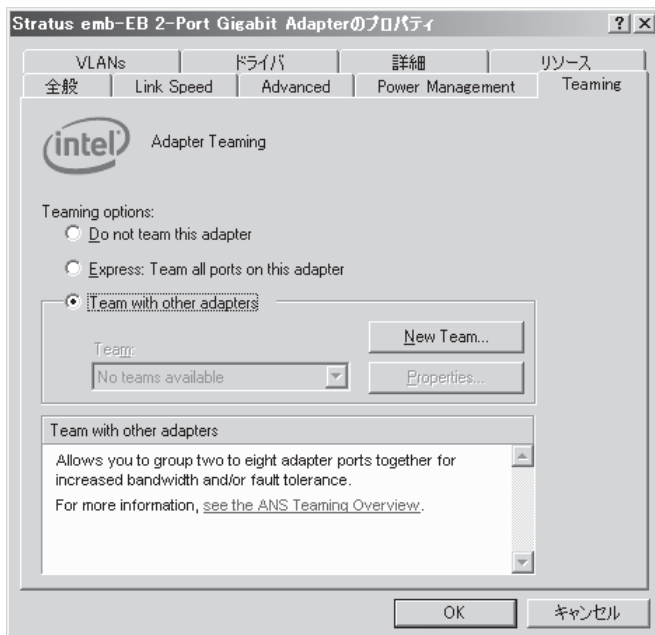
Stratus emb-EB 2-Port Gigabit Adapterのプロパティ

?
X

VLANs
ドライバ
詳細
リソース
全般
Link Speed
Advanced
Power Management
Teaming

intel

Adapter Teaming

Teaming options:

Do not team this adapter

Express: Team all ports on this adapter

Team with other adapters

New Team...

Team:

No teams available

Properties...

Team with other adapters

Allows you to group two to eight adapter ports together for increased bandwidth and/or fault tolerance.

For more information, see the ANS Teaming Overview.

OK

キャンセル